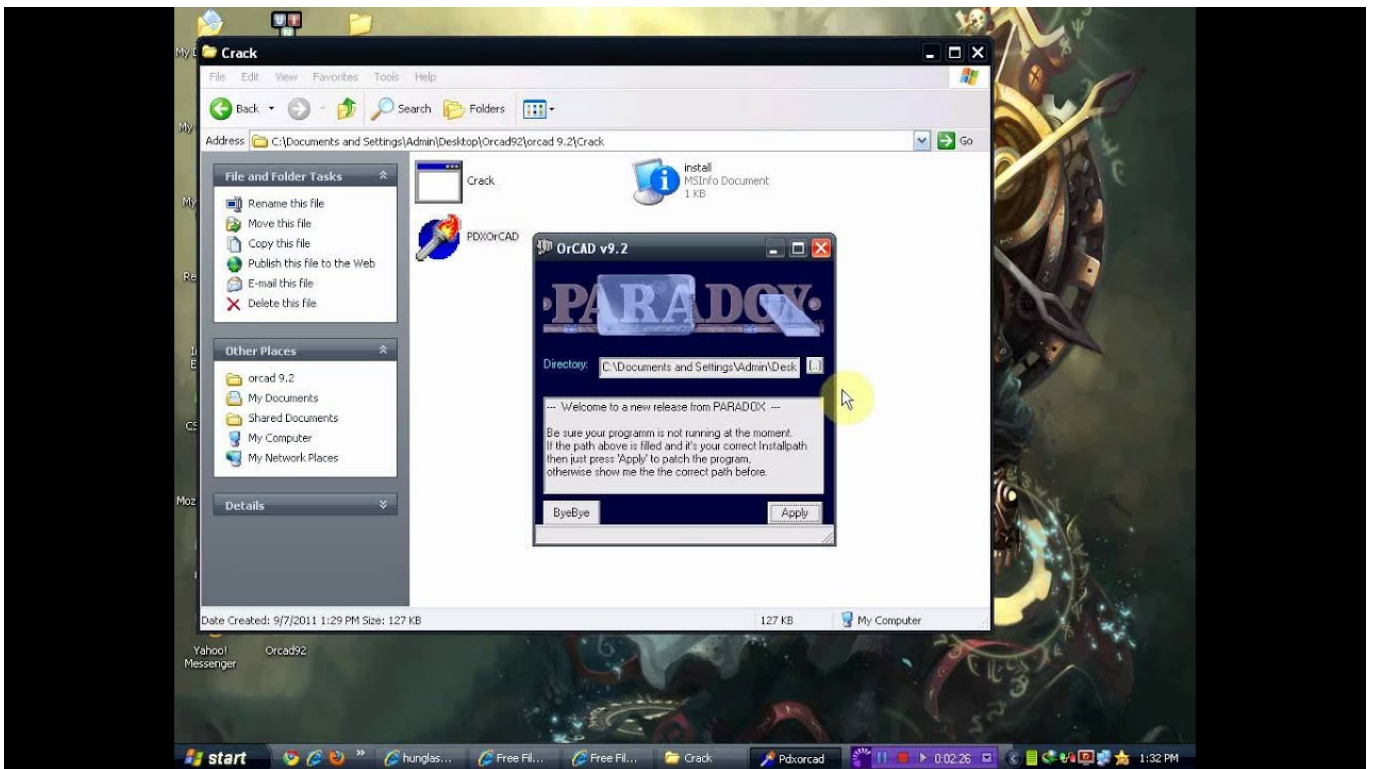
Crack

File Edit View Favorites Tools Help

Back Search Folders

Address C:\Documents and Settings\Admin\Desktop\Orcad92\orcad 9.2\Crack Go

File and Folder Tasks

Rename this file
Move this file
Copy this file
Publish this file to the Web
E-mail this file
Delete this file

Other Places

orcad 9.2
My Documents
Shared Documents
My Computer
My Network Places

Details

Crack

install
MSInfo Document
1 KB

PDXOrCAD

OrCAD v9.2

PARADOX

Directory: C:\Documents and Settings\Admin\Desk ...

--- Welcome to a new release from PARADOX ---

Be sure your programm is not running at the moment.
If the path above is filled and it's your correct Installpath then just press 'Apply' to patch the program, otherwise show me the the correct path before.

ByeBye Apply

Date Created: 9/7/2011 1:29 PM Size: 127 KB 127 KB My Computer

Yahoo! Messenger Orcad92

start hunglas... Free Fil... Free Fil... Crack Pdxorcad 0:02:26 1:32 PM